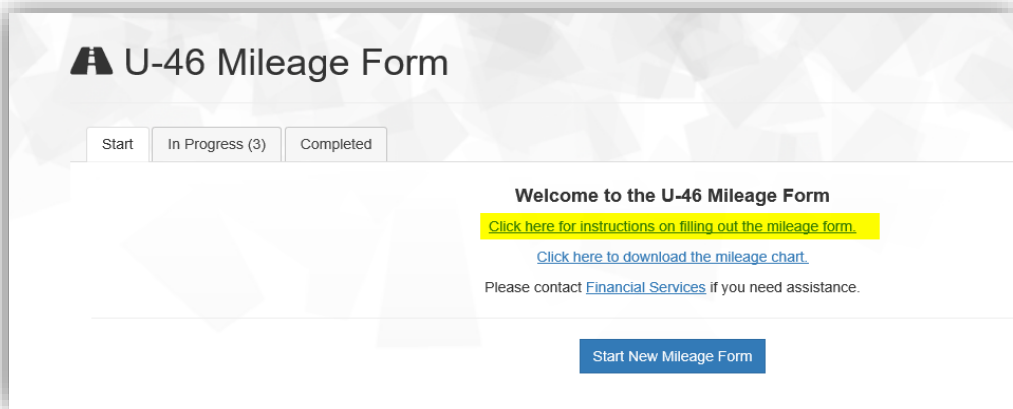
U-46 Mileage Form

Start
In Progress (3)
Completed

Welcome to the U-46 Mileage Form

Click here for instructions on filling out the mileage form.

Click here to download the mileage chart.

Please contact Financial Services if you need assistance.

Start New Mileage Form